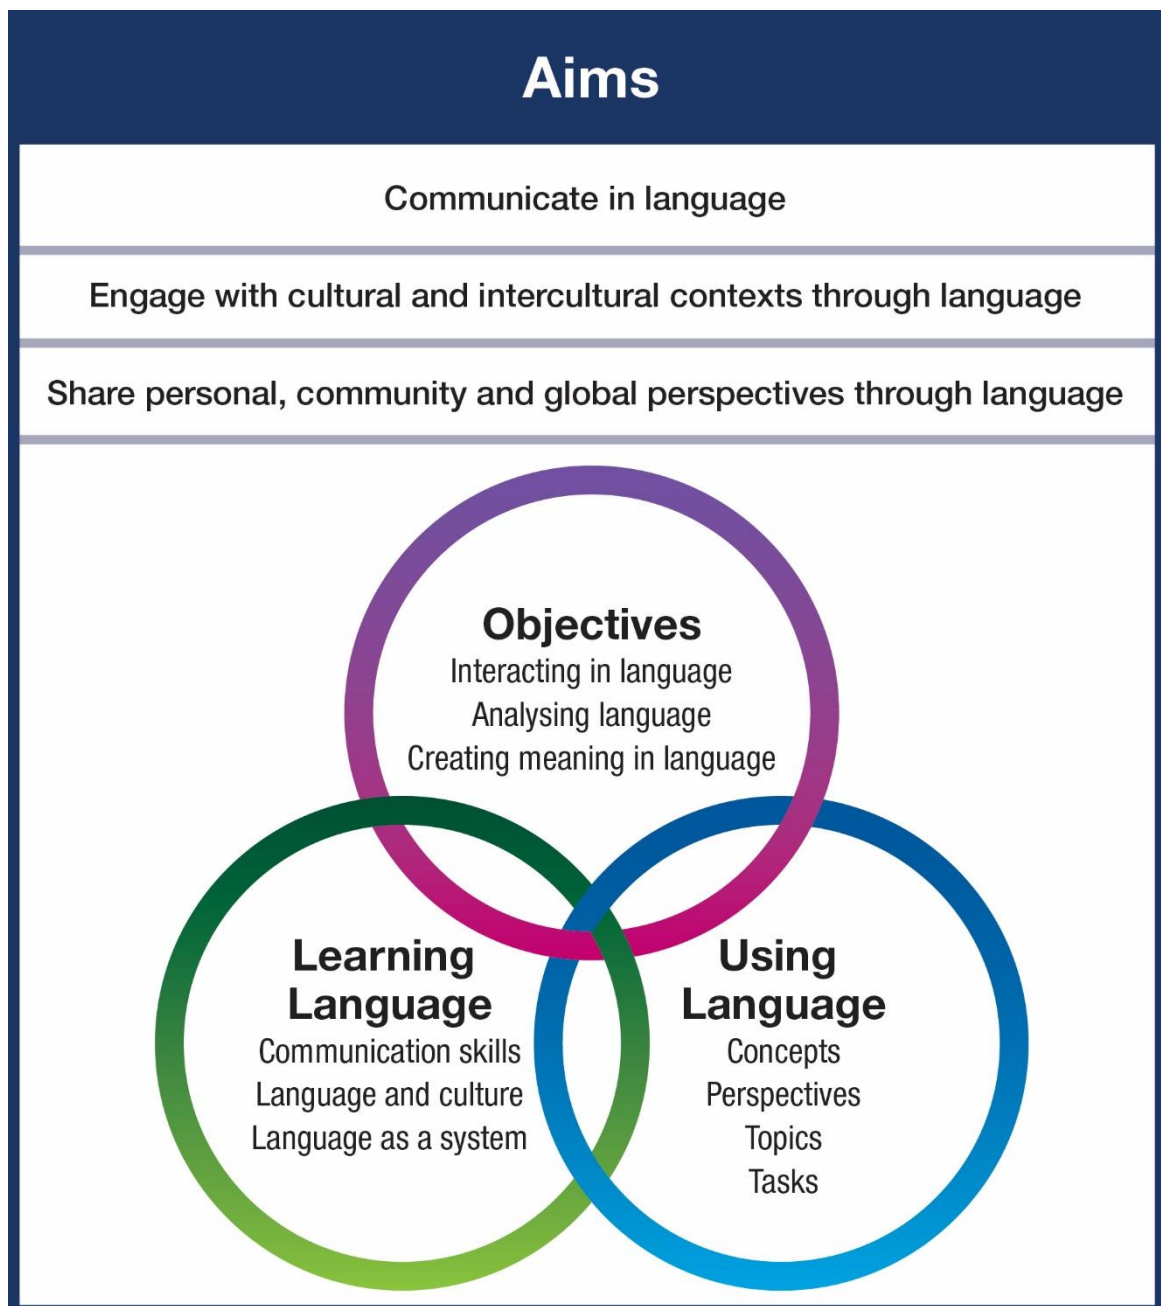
Aims

Communicate in language

Engage with cultural and intercultural contexts through language

Share personal, community and global perspectives through language

Objectives
Interacting in language
Analysing language
Creating meaning in language

Learning Language
Communication skills
Language and culture
Language as a system

Using Language
Concepts
Perspectives
Topics
Tasks